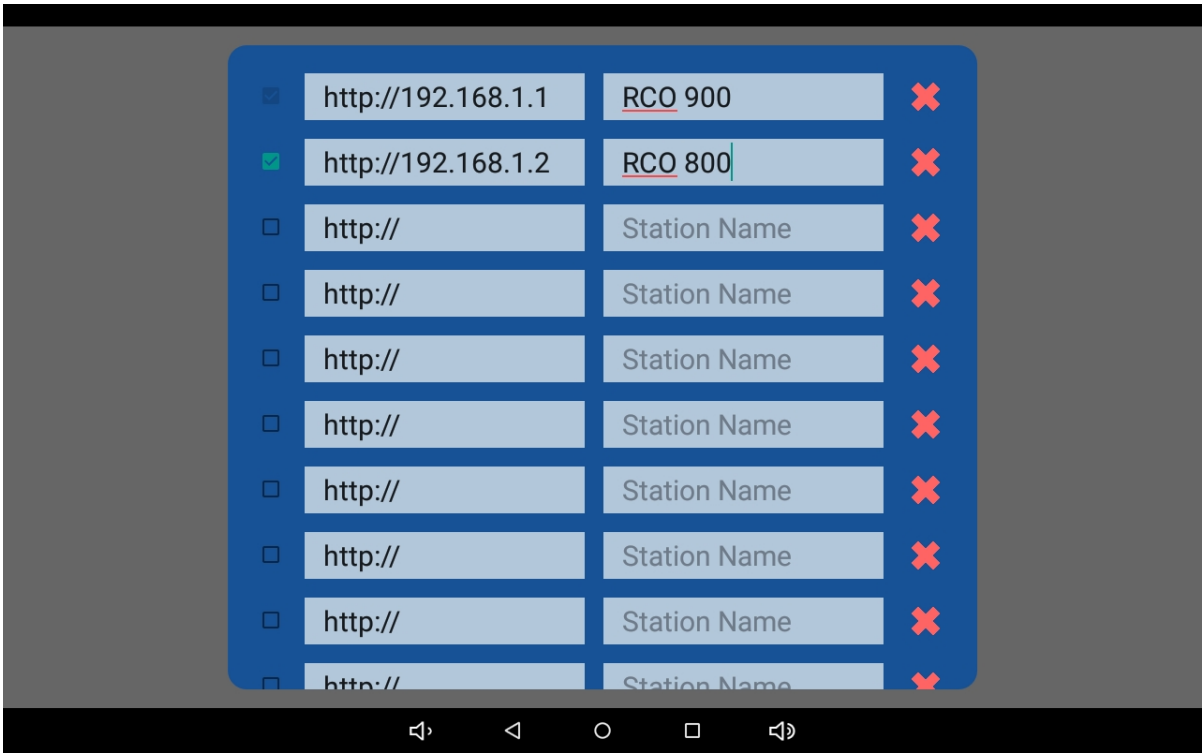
| | | | |
|---|---|---|---|
| ☑ | http://192.168.1.1 | RCO 900 | ✖ |
| ☑ | http://192.168.1.2 | RCO 800 | ✖ |
| ☐ | http:// | Station Name | ✖ |
| ☐ | http:// | Station Name | ✖ |
| ☐ | http:// | Station Name | ✖ |
| ☐ | http:// | Station Name | ✖ |
| ☐ | http:// | Station Name | ✖ |
| ☐ | http:// | Station Name | ✖ |
| ☐ | http:// | Station Name | ✖ |
| ☐ | http:// | Station Name | ✖ |